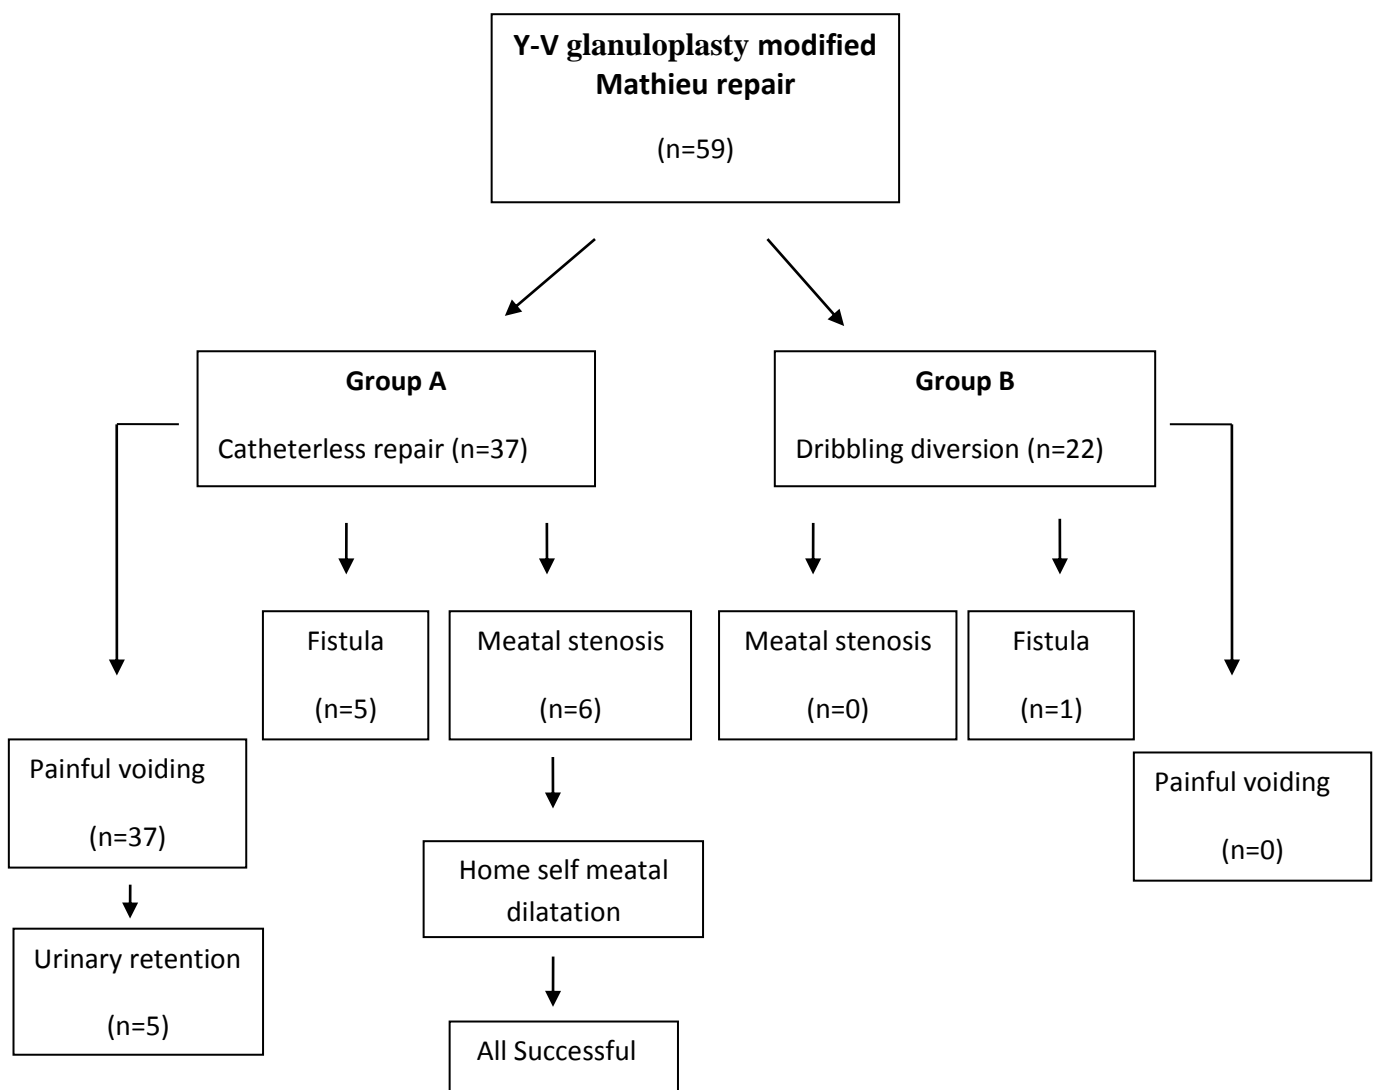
Y-V glanuloplasty modified Mathieu repair

(n=59)

Group A

Catheterless repair (n=37)

Group B

Dribbling diversion (n=22)

Fistula

(n=5)

Meatal stenosis

(n=6)

Meatal stenosis

(n=0)

Fistula

(n=1)

Painful voiding

(n=37)

Urinary retention

(n=5)

Home self meatal dilatation

All Successful

Painful voiding

(n=0)